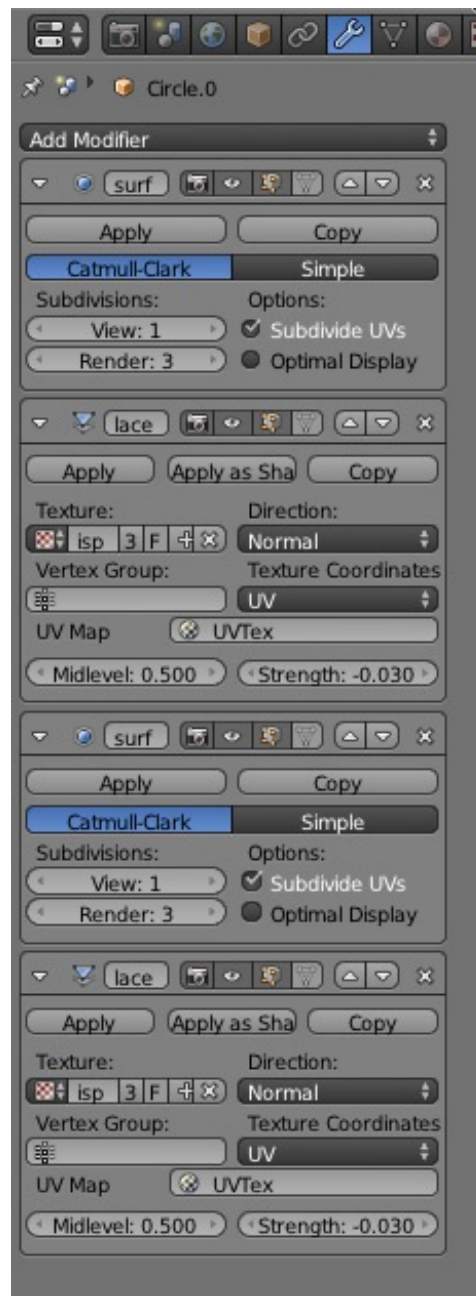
Circle.0

Add Modifier

surf

Apply Copy

Catmull-Clark Simple

Subdivisions: Options:

View: 1 Subdivide UVs

Render: 3 Optimal Display

lace

Apply Apply as Sha Copy

Texture: Direction:

isp 3 F Normal

Vertex Group: Texture Coordinates

UV

UV Map UVTex

Midlevel: 0.500 Strength: -0.030

surf

Apply Copy

Catmull-Clark Simple

Subdivisions: Options:

View: 1 Subdivide UVs

Render: 3 Optimal Display

lace

Apply Apply as Sha Copy

Texture: Direction:

isp 3 F Normal

Vertex Group: Texture Coordinates

UV

UV Map UVTex

Midlevel: 0.500 Strength: -0.030